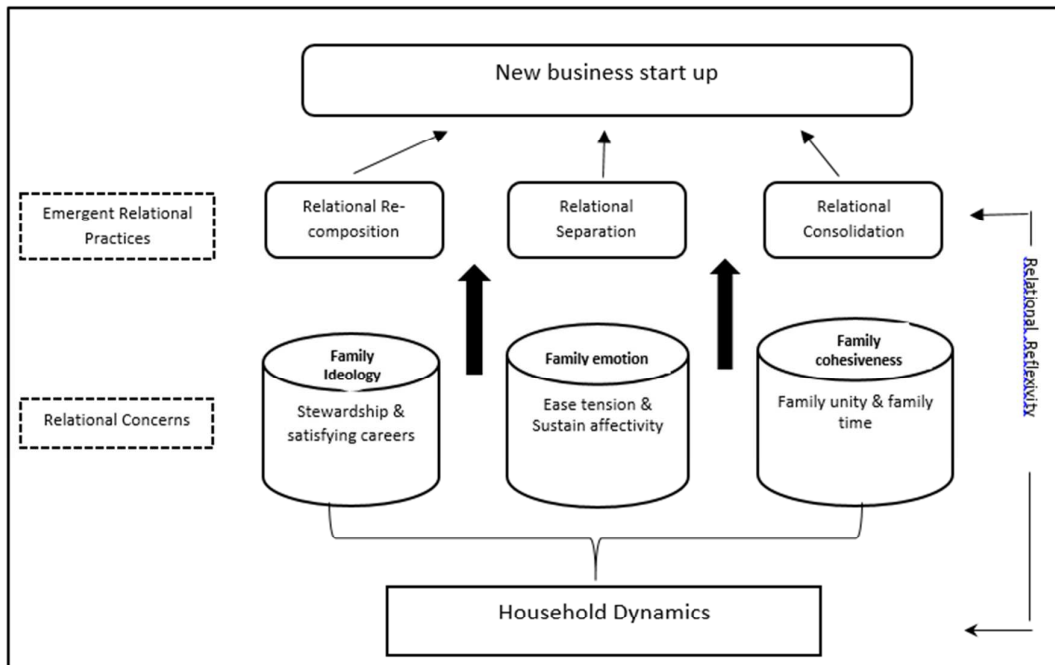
New business start up

Emergent Relational Practices

Relational Recomposition

Relational Separation

Relational Consolidation

Relational Reflexivity

Relational Concerns

Family Ideology

Stewardship & satisfying careers

Family emotion

Ease tension & Sustain affectivity

Family cohesiveness

Family unity & family time

Household Dynamics